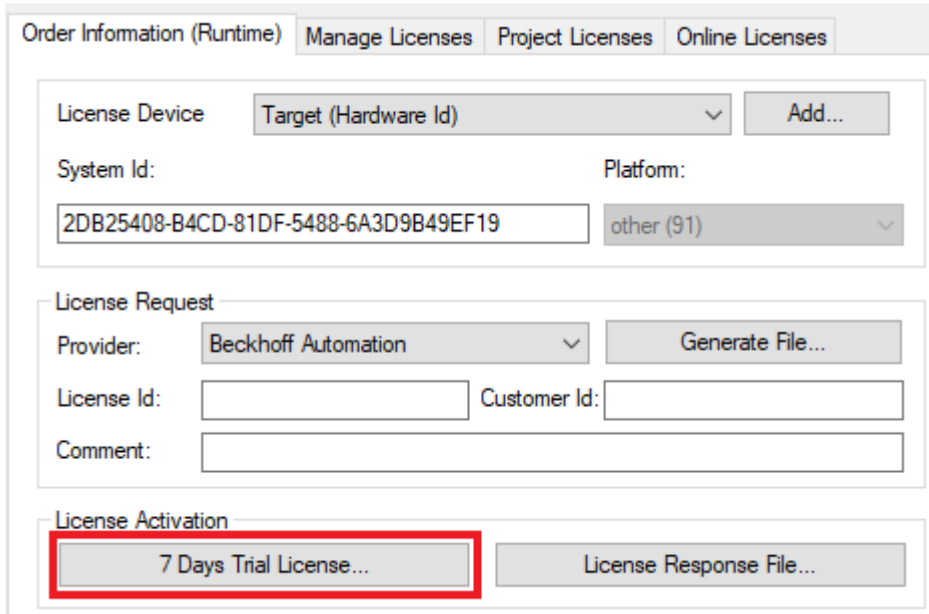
Order Information (Runtime) | Manage Licenses | Project Licenses | Online Licenses

License Device
Target (Hardware Id)
Add...

System Id:
Platform:
2DB25408-B4CD-81DF-5488-6A3D9B49EF19
other (91)

License Request
Provider:
Beckhoff Automation
Generate File...
License Id:
Customer Id:
Comment:

License Activation
7 Days Trial License...
License Response File...